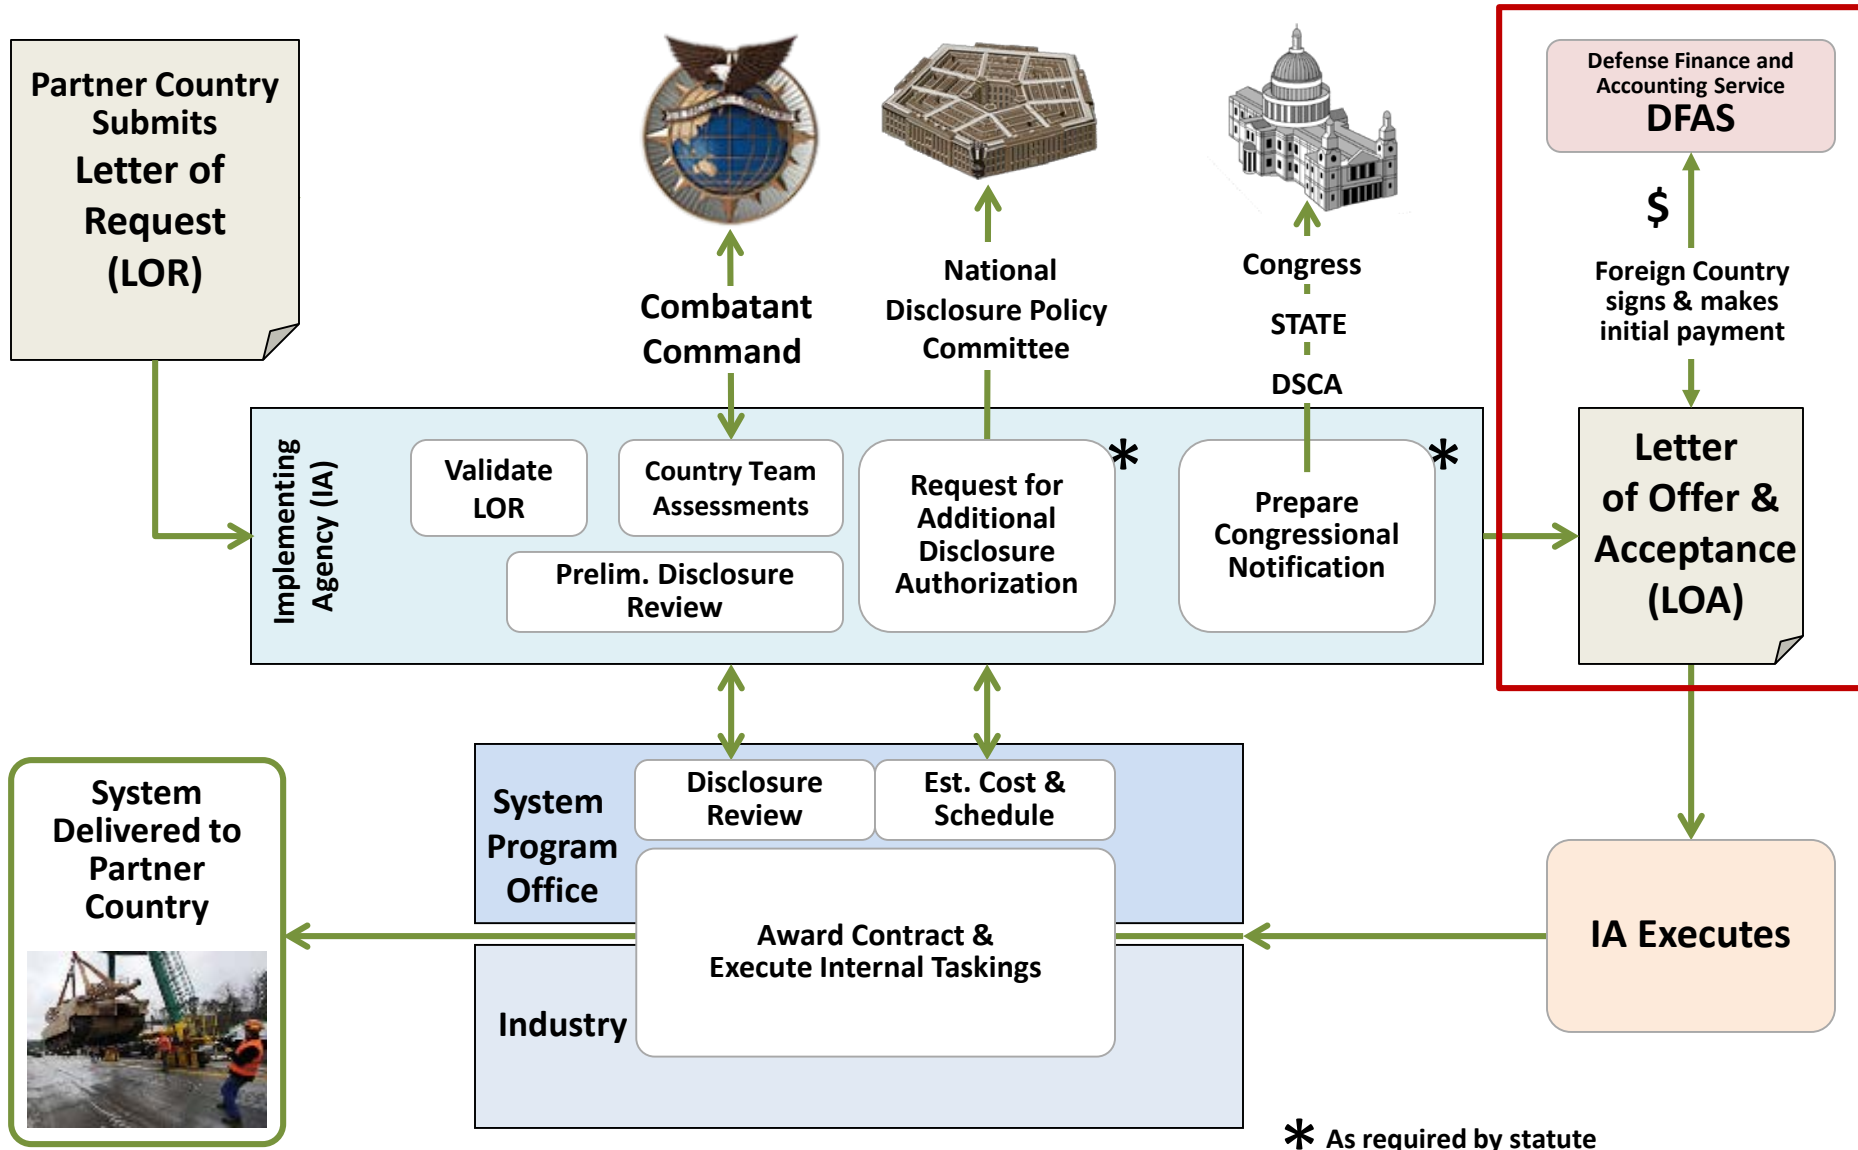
Partner Country Submits Letter of Request (LOR)

Combatant Command

National Disclosure Policy Committee

Congress
STATE
DSCA

Defense Finance and Accounting Service
DFAS

$

Foreign Country signs & makes initial payment

Implementing Agency (IA)

Validate LOR

Country Team Assessments

Prelim. Disclosure Review

Request for Additional Disclosure Authorization *

Prepare Congressional Notification *

Letter of Offer & Acceptance (LOA)

System Delivered to Partner Country

System Program Office

Disclosure Review

Est. Cost & Schedule

Award Contract & Execute Internal Taskings

Industry

IA Executes

* As required by statute